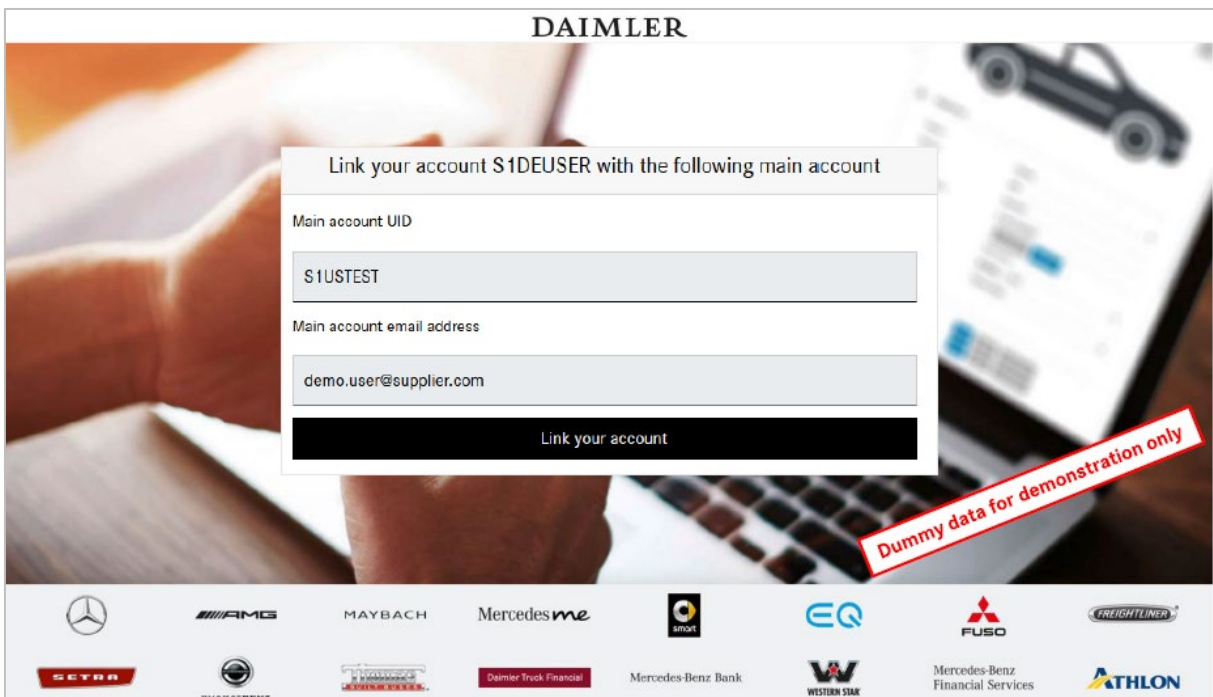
DAIMLER

Link your account S1DEUSER with the following main account

Main account UID

S1USTEST

Main account email address

demo.user@supplier.com

Link your account

Dummy data for demonstration only

AMG

MAYBACH

Mercedes me

smart

EQ

FUSO

FREIGHTLINER

SETRA

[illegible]

Thomas

Daimler Truck Financial

Mercedes-Benz Bank

WESTERN STAR

Mercedes-Benz Financial Services

ATHLON